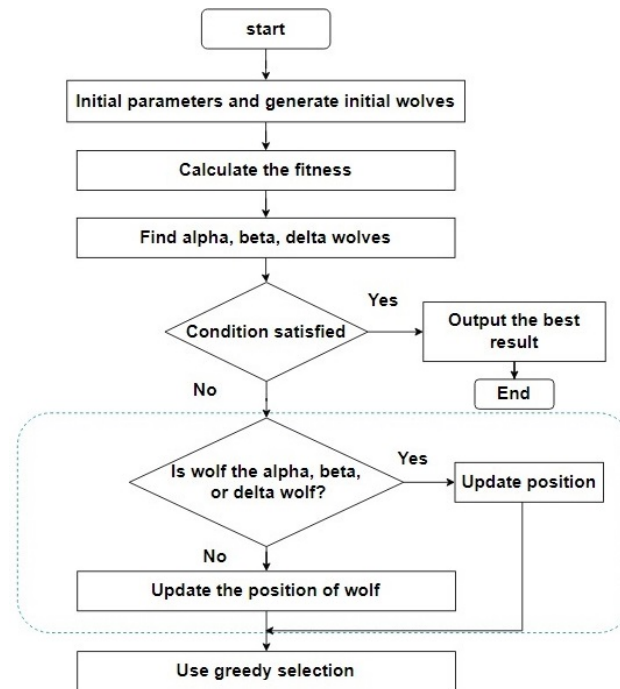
start

Initial parameters and generate initial wolves

Calculate the fitness

Find alpha, beta, delta wolves

Condition satisfied

Yes

Output the best result

End

No

Is wolf the alpha, beta, or delta wolf?

Yes

Update position

No

Update the position of wolf

Use greedy selection